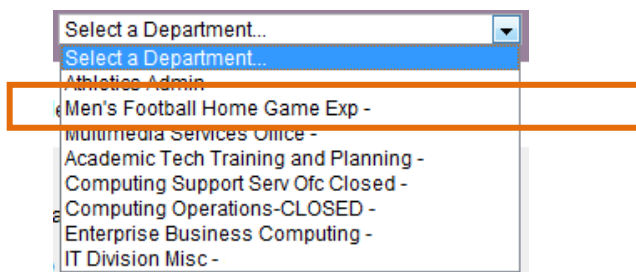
Select a Department...
Select a Department...
Athletics Admin
Men's Football Home Game Exp -
Multimedia Services Office -
Academic Tech Training and Planning -
Computing Support Serv Ofc Closed -
Computing Operations-CLOSED -
Enterprise Business Computing -
IT Division Misc -